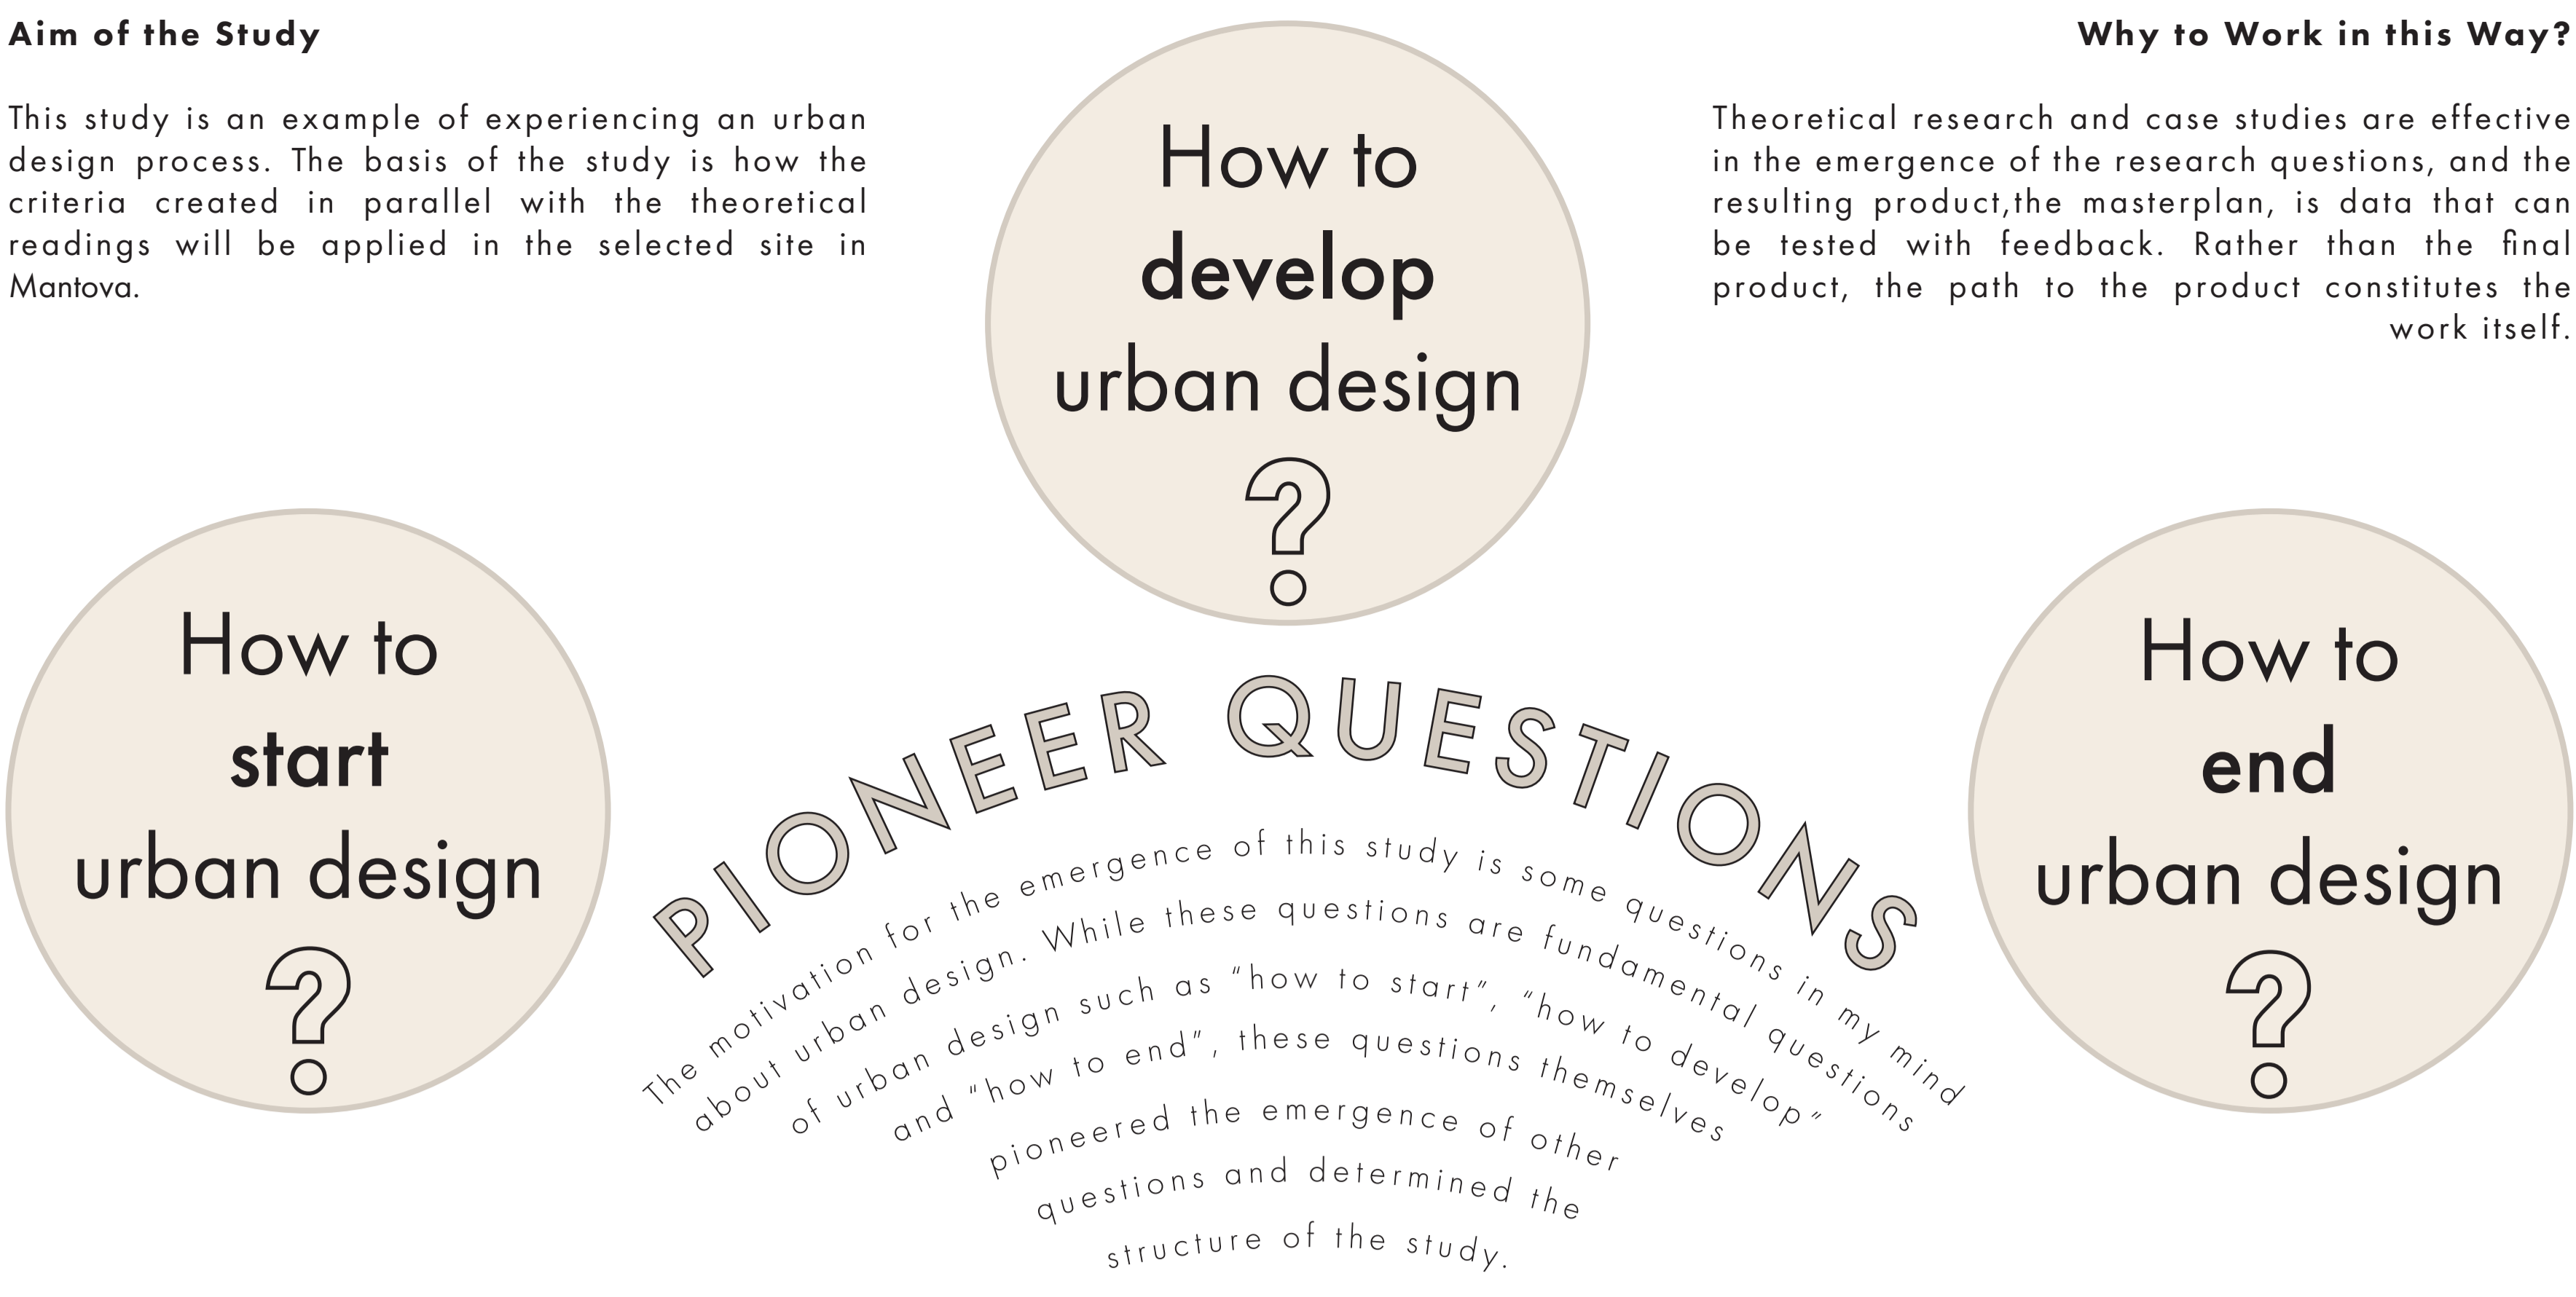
Aim of the Study

This study is an example of experiencing an urban design process. The basis of the study is how the criteria created in parallel with the theoretical readings will be applied in the selected site in Mantova.

How to develop urban design ?

Why to Work in this Way?

Theoretical research and case studies are effective in the emergence of the research questions, and the resulting product,the masterplan, is data that can be tested with feedback. Rather than the final product, the path to the product constitutes the work itself.

How to start urban design ?

PIONEER QUESTIONS

The motivation for the emergence of this study is some questions in my mind about urban design. While these questions are fundamental questions of urban design such as "how to start", "how to develop" and "how to end", these questions themselves pioneered the emergence of other questions and determined the structure of the study.

How to end urban design ?